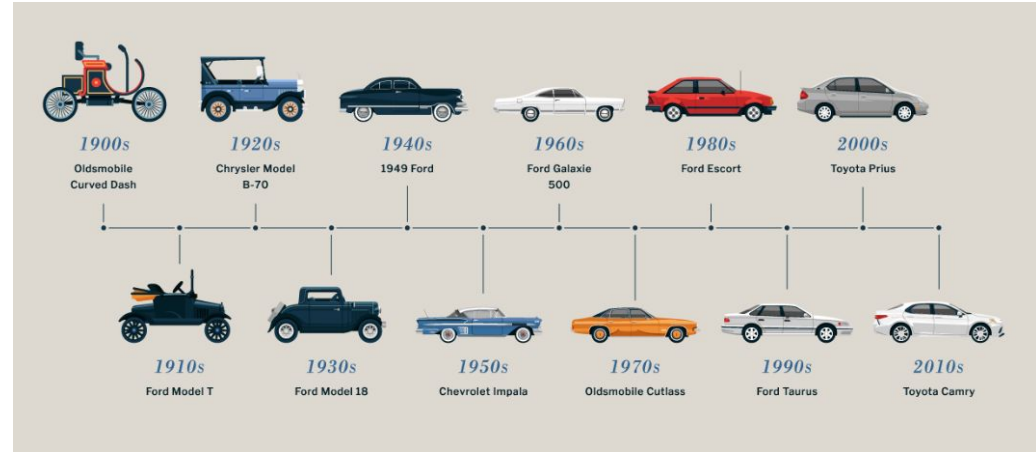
1900s
Oldsmobile Curved Dash

1920s
Chrysler Model B-70

1940s
1949 Ford

1960s
Ford Galaxie 500

1980s
Ford Escort

2000s
Toyota Prius

1910s
Ford Model T

1930s
Ford Model 18

1950s
Chevrolet Impala

1970s
Oldsmobile Cutlass

1990s
Ford Taurus

2010s
Toyota Camry